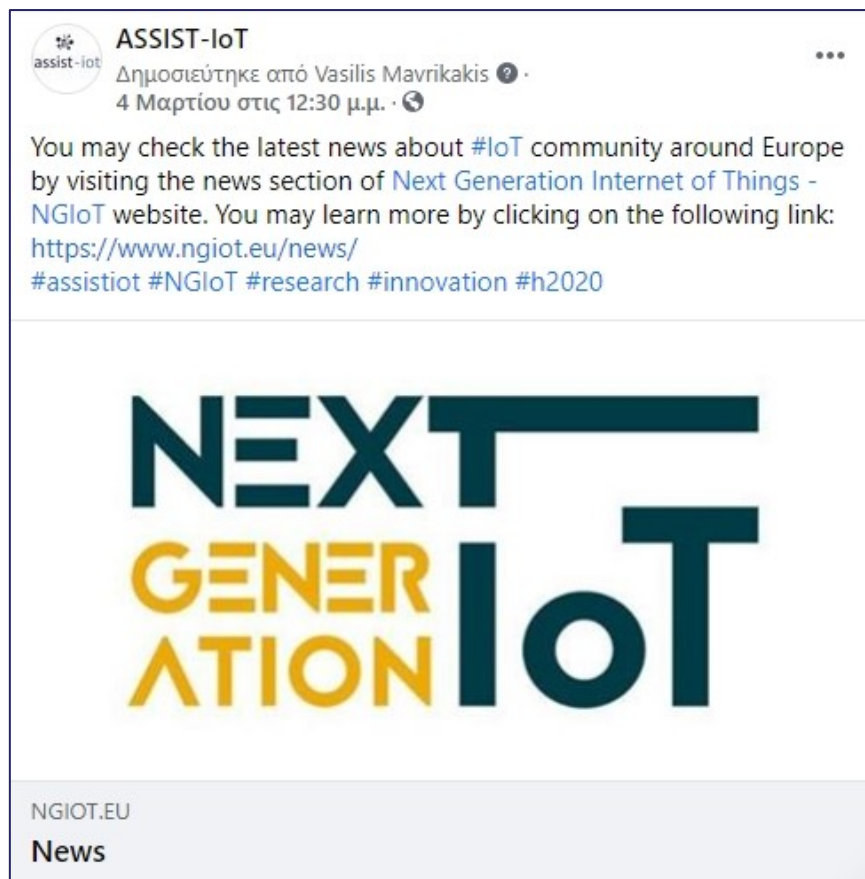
assist-iot

ASSIST-IoT
Δημοσιεύτηκε από Vasilis Mavrikakis ·
4 Μαρτίου στις 12:30 μ.μ. ·

You may check the latest news about #IoT community around Europe by visiting the news section of Next Generation Internet of Things - NGIoT website. You may learn more by clicking on the following link: https://www.ngiot.eu/news/
#assistiot #NGIoT #research #innovation #h2020

NEXT GENER ATION IoT

NGIOT.EU
News